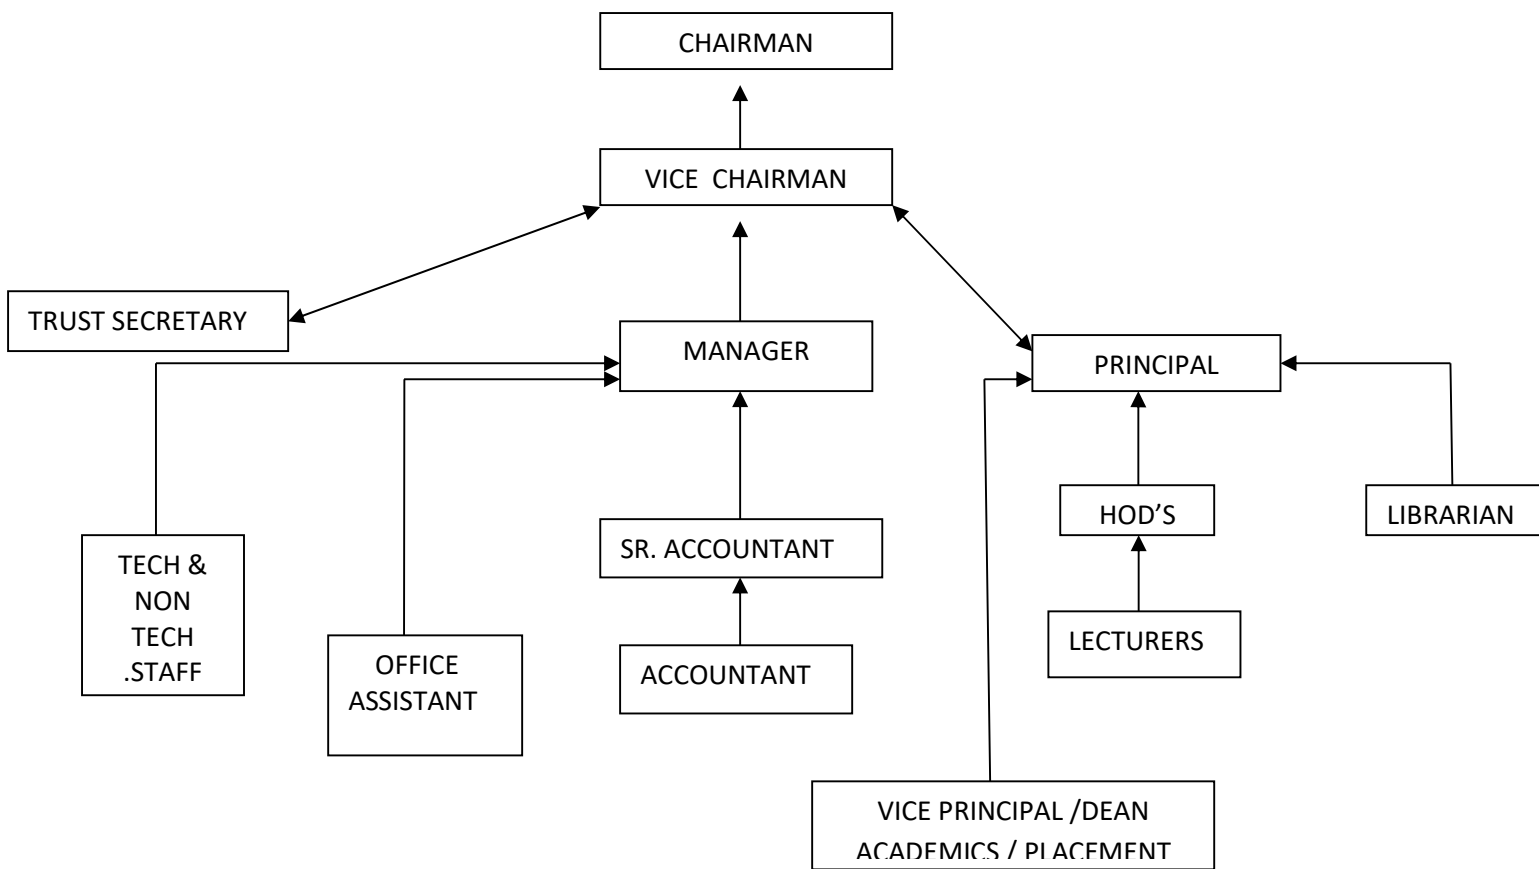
CHAIRMAN

VICE CHAIRMAN

TRUST SECRETARY

MANAGER

PRINCIPAL

TECH & NON TECH .STAFF

OFFICE ASSISTANT

SR. ACCOUNTANT

ACCOUNTANT

HOD'S

LECTURERS

LIBRARIAN

VICE PRINCIPAL /DEAN ACADEMICS / PLACEMENT